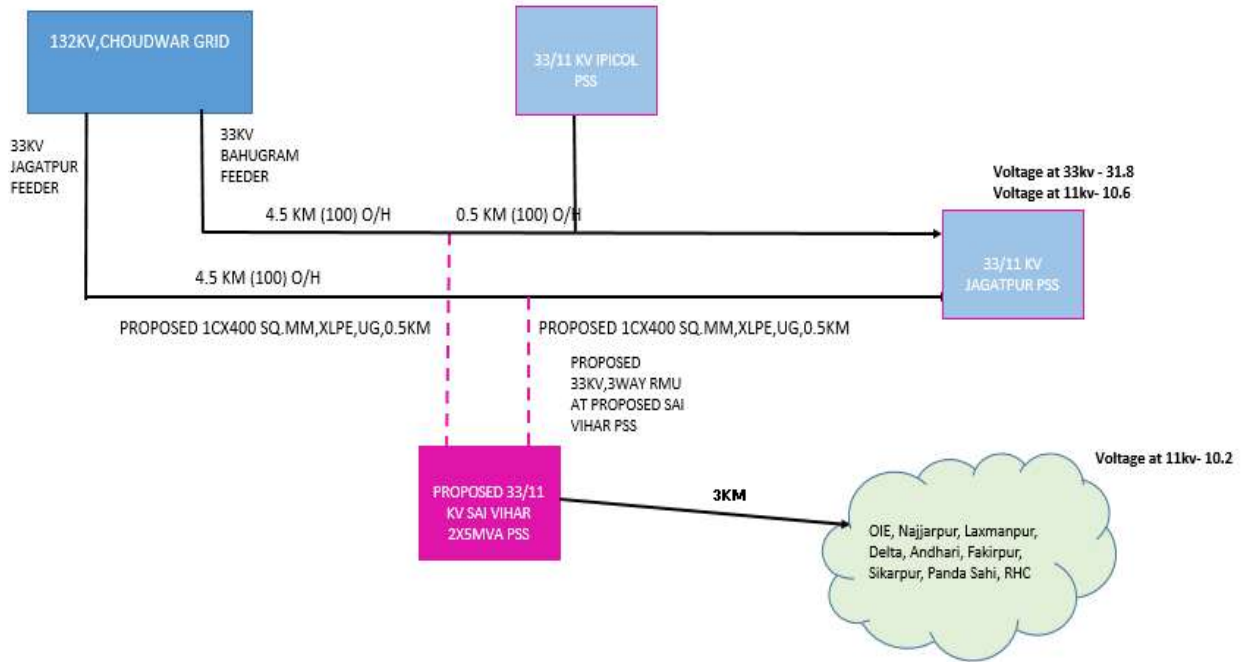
132KV,CHOUDWAR GRID

33/11 KV IPICOL PSS

33KV JAGATPUR FEEDER

33KV BAHUGRAM FEEDER

Voltage at 33kv - 31.8
Voltage at 11kv- 10.6

4.5 KM (100) O/H

0.5 KM (100) O/H

33/11 KV JAGATPUR PSS

4.5 KM (100) O/H

PROPOSED 1CX400 SQ.MM,XLPE,UG,0.5KM

PROPOSED 1CX400 SQ.MM,XLPE,UG,0.5KM

PROPOSED 33KV,3WAY RMU AT PROPOSED SAI VIHAR PSS

Voltage at 11kv- 10.2

PROPOSED 33/11 KV SAI VIHAR 2X5MVA PSS

3KM

OIE, Najjarpur, Laxmanpur, Delta, Andhari, Fakirpur, Sikarpur, Panda Sahi, RHC